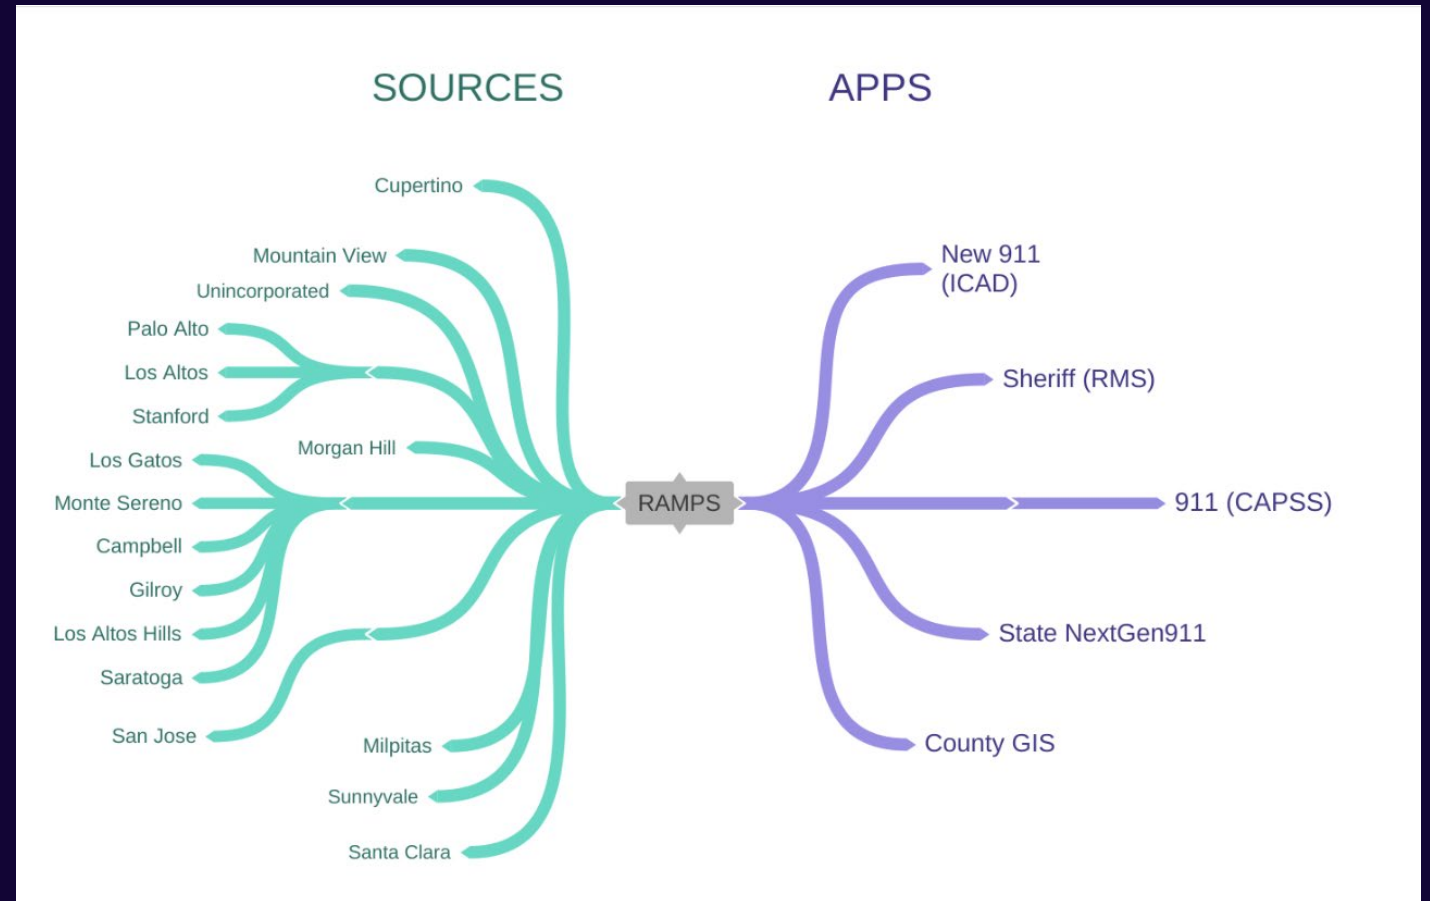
SOURCES

APPS

Cupertino

Mountain View

Unincorporated

Palo Alto

Los Altos

Stanford

Morgan Hill

Los Gatos

Monte Sereno

Campbell

Gilroy

Los Altos Hills

Saratoga

San Jose

Milpitas

Sunnyvale

Santa Clara

RAMPS

New 911 (ICAD)

Sheriff (RMS)

911 (CAPSS)

State NextGen911

County GIS